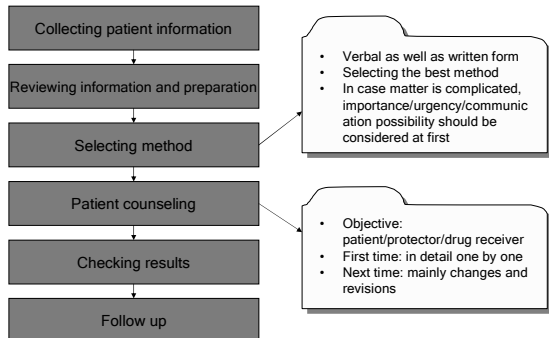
Collecting patient information

Reviewing information and preparation

Selecting method

Patient counseling

Checking results

Follow up

- Verbal as well as written form
- Selecting the best method
- In case matter is complicated, importance/urgency/communication possibility should be considered at first

- Objective: patient/protector/drug receiver
- First time: in detail one by one
- Next time: mainly changes and revisions